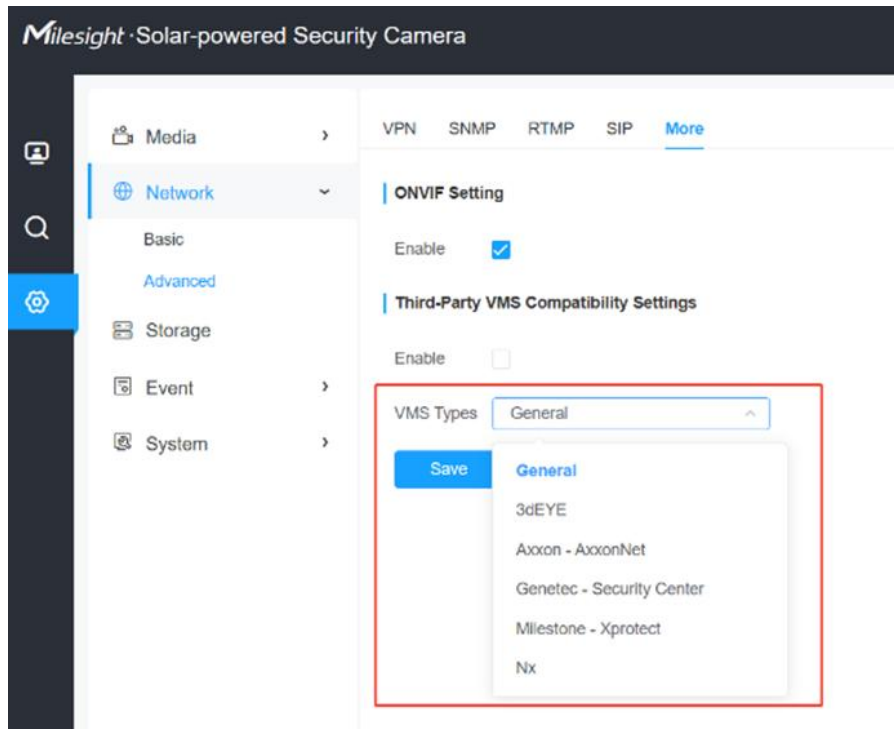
Milesight · Solar-powered Security Camera

Media
Network
Basic
Advanced
Storage
Event
System

VPN SNMP RTMP SIP More

ONVIF Setting

Enable

Third-Party VMS Compatibility Settings

Enable

VMS Types General

Save

General
3dEYE
Axxon - AxxonNet
Genetec - Security Center
Milestone - Xprotect
Nx